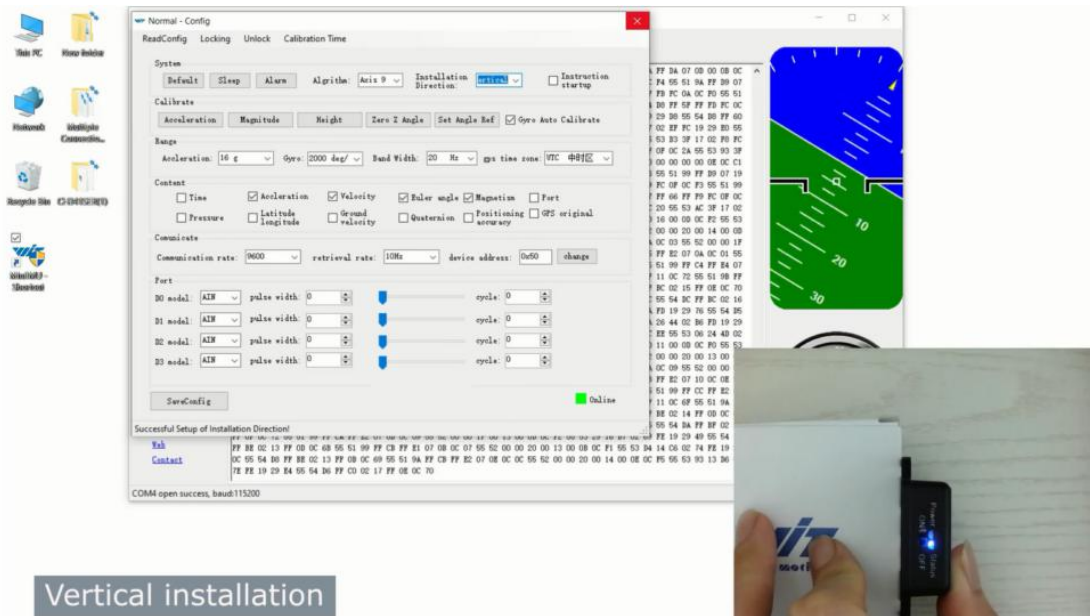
This PC
New folder
Network
Multiple Connection...
Recycle Bin
MiniIMU - Shortcut

Normal - Config
ReadConfig Locking Unlock Calibration Time

System
Default Sleep Alarm Algrithm: Axis 9 Installation Direction: vertical Instruction startup

Calibrate
Acceleration Magnitude Height Zero Z Angle Set Angle Ref Gyro Auto Calibrate

Range
Acceleration: 16 g Gyro: 2000 deg/ Band Width: 20 Hz gps time zone: UTC 中时区

Content
Time Acceleration Velocity Euler angle Magnetism Port
Pressure Latitude longitude Ground velocity Quaternion Positioning accuracy GPS original

Communicate
Communication rate: 9600 retrieval rate: 10Hz device address: 0x50 change

Port
D0 model: AIN pulse width: 0 cycle: 0
D1 model: AIN pulse width: 0 cycle: 0
D2 model: AIN pulse width: 0 cycle: 0
D3 model: AIN pulse width: 0 cycle: 0

SaveConfig
Online

Successful Setup of Installation Direction!

Web
Contact

COM4 open success, baud:115200

10
20
30

Power Status
ON OFF

Vertical installation